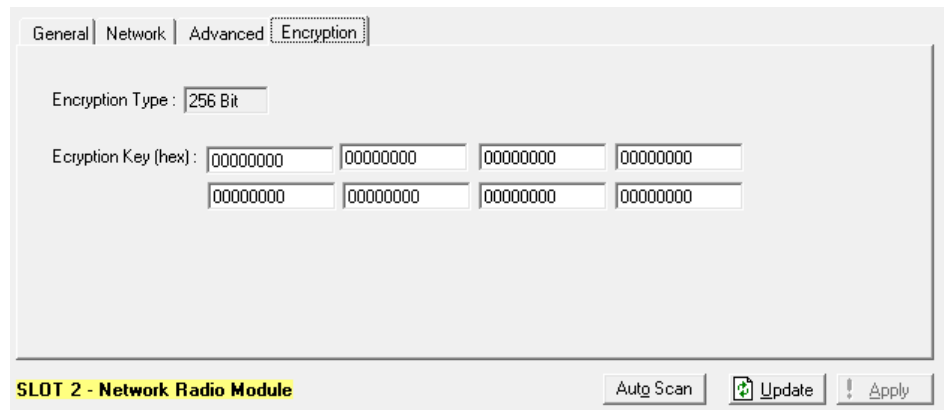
General | Network | Advanced | Encryption

Encryption Type : 256 Bit

Ecryption Key (hex) : 00000000 00000000 00000000 00000000
00000000 00000000 00000000 00000000

SLOT 2 - Network Radio Module

Auto Scan
Update
Apply